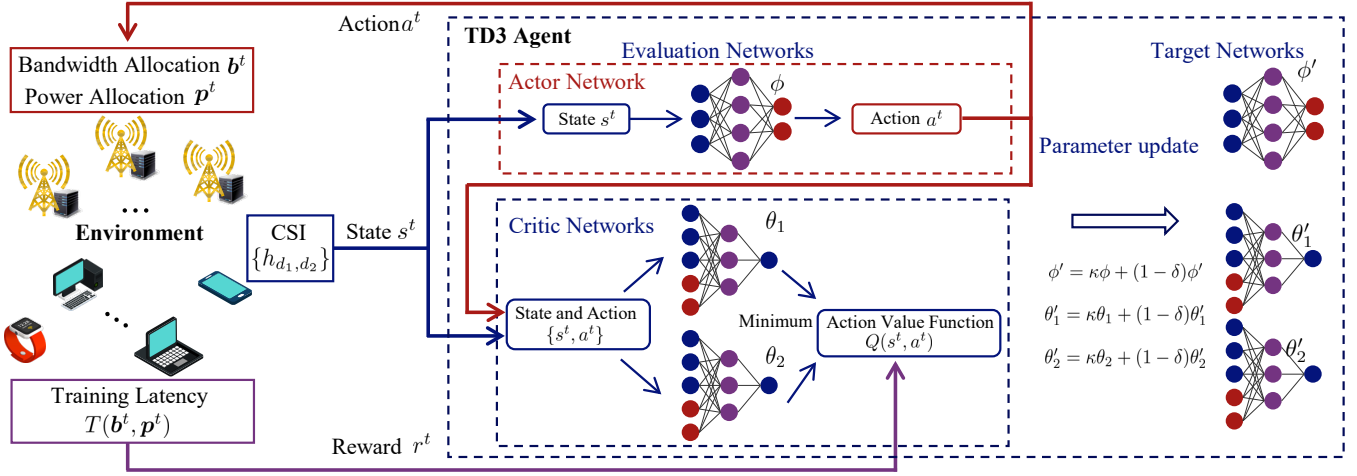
Action$a^t$

Bandwidth Allocation $\boldsymbol{b}^t$
Power Allocation $\boldsymbol{p}^t$

...

Environment

...

Training Latency
$T(\boldsymbol{b}^t, \boldsymbol{p}^t)$

Reward $r^t$

CSI
$\{h_{d_1,d_2}\}$

State $s^t$

TD3 Agent

Evaluation Networks

Actor Network

State $s^t$

$\phi$

Action $a^t$

Critic Networks

$\theta_1$

State and Action
$\{s^t, a^t\}$

Minimum

Action Value Function
$Q(s^t, a^t)$

$\theta_2$

Target Networks

$\phi'$

Parameter update

$\theta'_1$

$\phi' = \kappa\phi + (1-\delta)\phi'$

$\theta'_1 = \kappa\theta_1 + (1-\delta)\theta'_1$

$\theta'_2 = \kappa\theta_2 + (1-\delta)\theta'_2$

$\theta'_2$